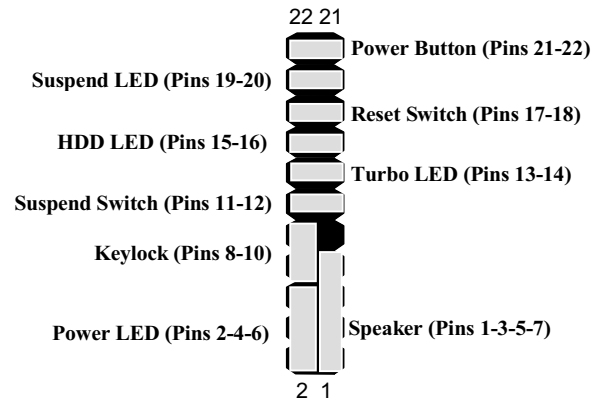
22 21

Power Button (Pins 21-22)

Suspend LED (Pins 19-20)

Reset Switch (Pins 17-18)

HDD LED (Pins 15-16)

Turbo LED (Pins 13-14)

Suspend Switch (Pins 11-12)

Keylock (Pins 8-10)

Power LED (Pins 2-4-6)

Speaker (Pins 1-3-5-7)

2 1